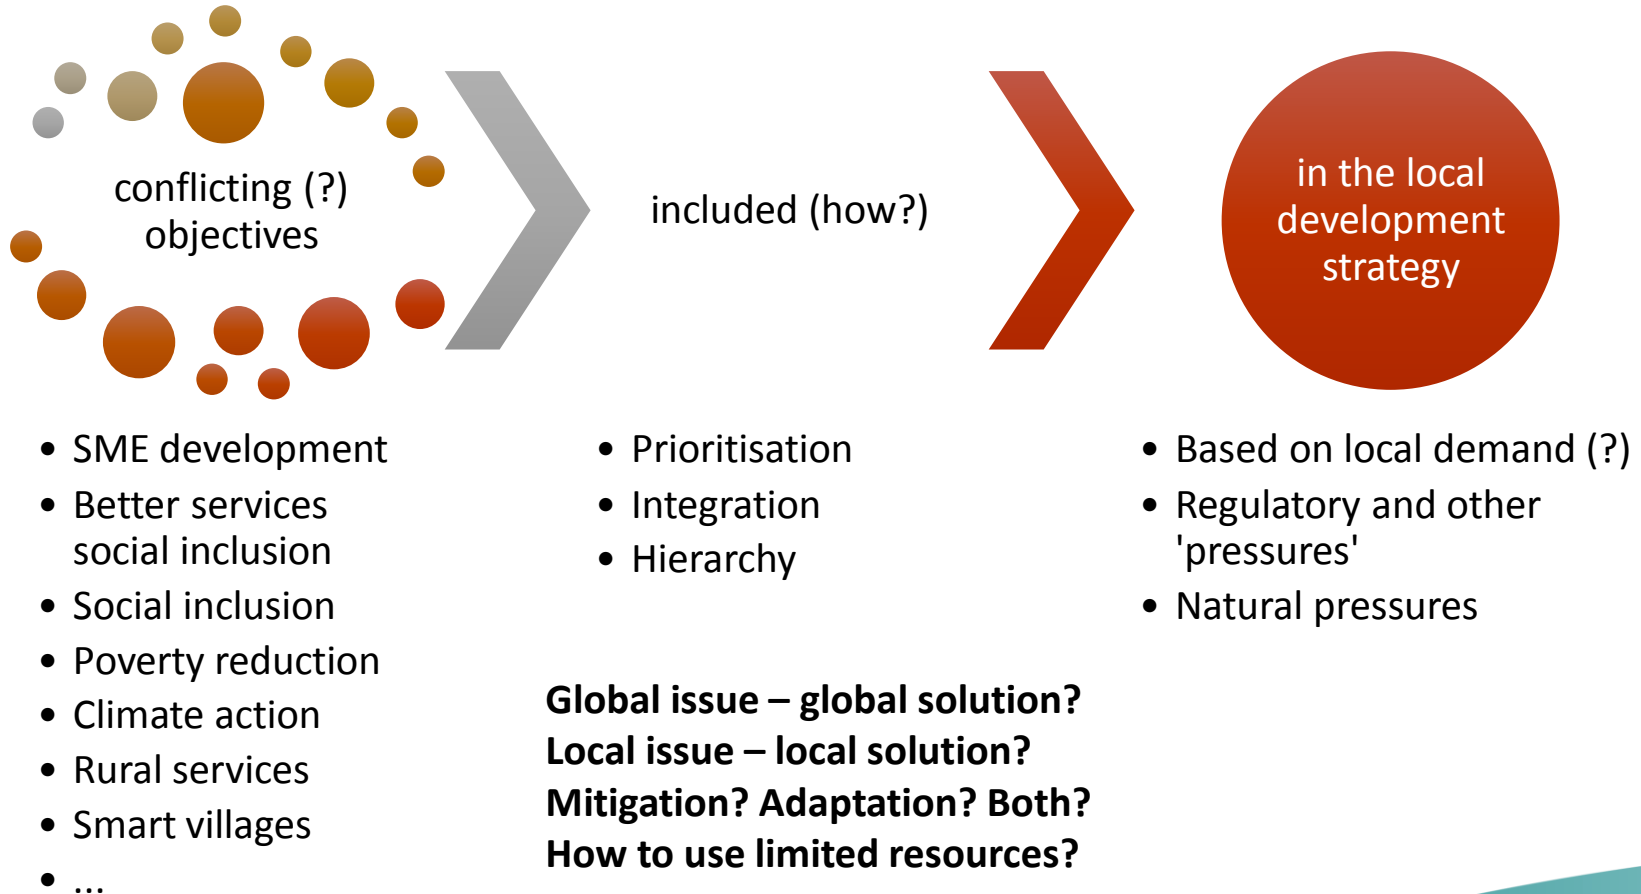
conflicting (?) objectives

included (how?)

in the local development strategy

- SME development
- Better services social inclusion
- Social inclusion
- Poverty reduction
- Climate action
- Rural services
- Smart villages
- ...

- Prioritisation
- Integration
- Hierarchy

- Based on local demand (?)
- Regulatory and other 'pressures'
- Natural pressures

**Global issue – global solution?**
**Local issue – local solution?**
**Mitigation? Adaptation? Both?**
**How to use limited resources?**